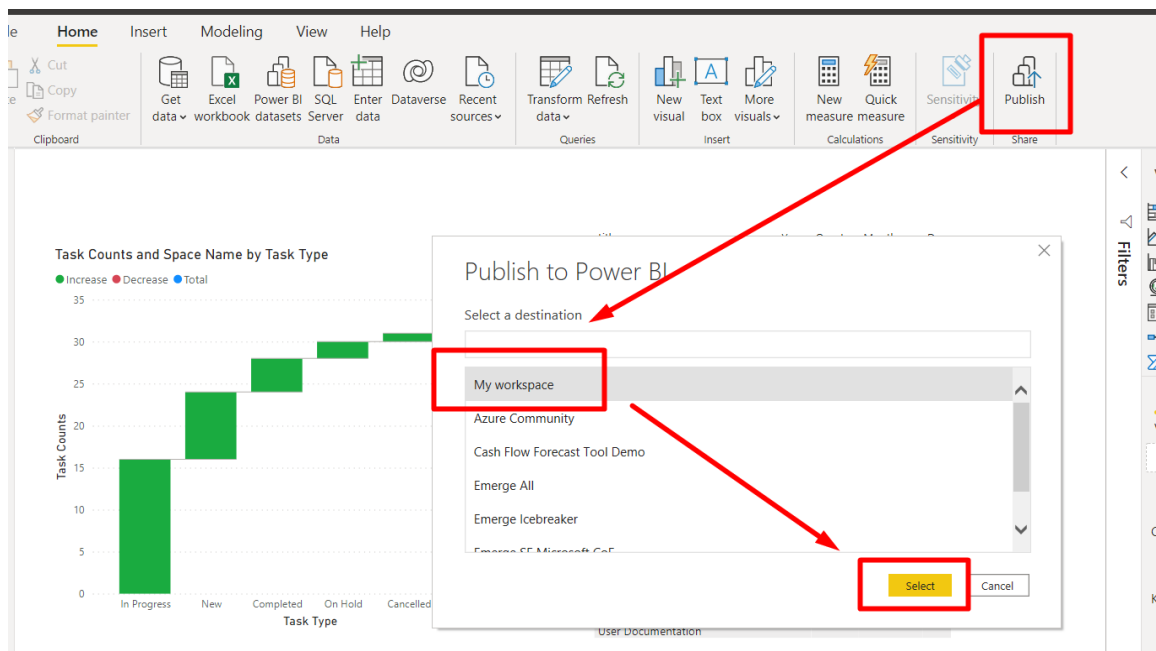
le Home Insert Modeling View Help

Cut
Copy
Format painter
Clipboard

Get data
Excel workbook
Power BI datasets
SQL Server
Enter data
Dataverse
Recent sources
Data

Transform data
Refresh
Queries

New visual
Text box
More visuals
Insert

New measure
Quick measure
Calculations

Sensitivity
Sensitivity

Publish
Share

Filters

Task Counts and Space Name by Task Type

Increase Decrease Total

35
30
25
20
15
10
5
0

Task Counts

In Progress New Completed On Hold Cancelled

Task Type

Publish to Power BI

Select a destination

My workspace
Azure Community
Cash Flow Forecast Tool Demo
Emerge All
Emerge Icebreaker
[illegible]

Select Cancel

User Documentation